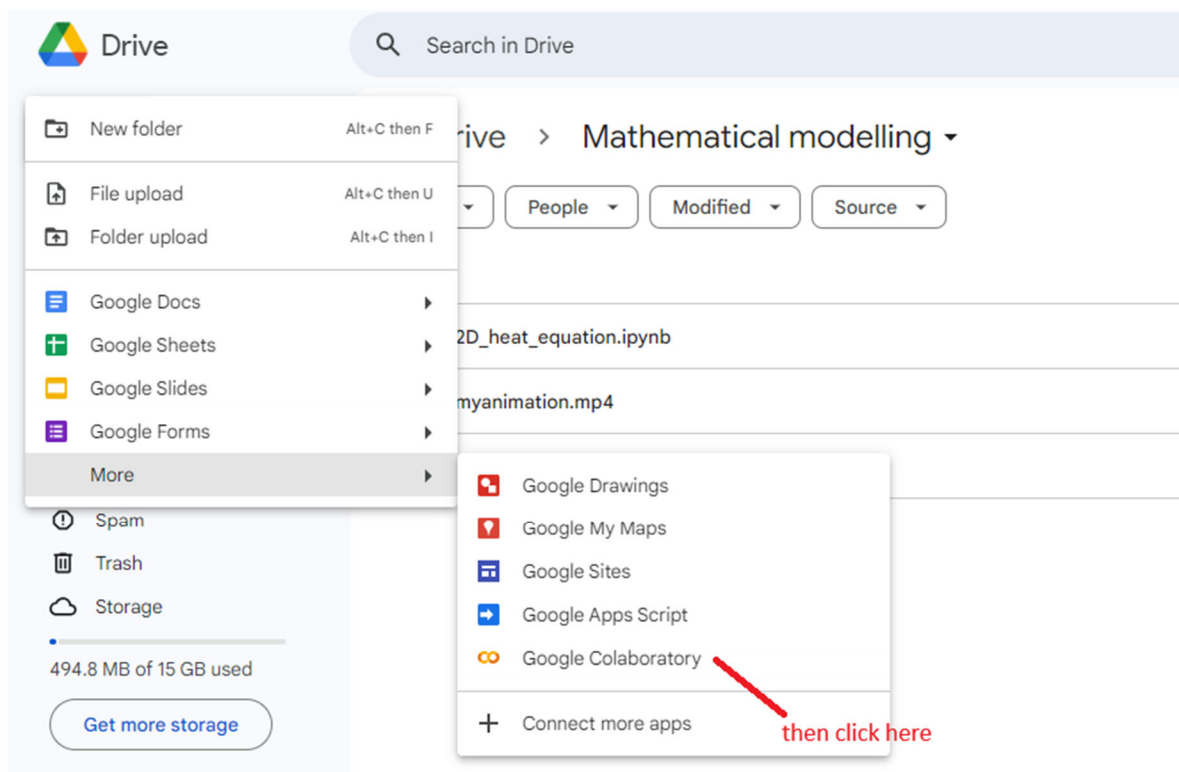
Drive

Search in Drive

New folder Alt+C then F

File upload Alt+C then U

Folder upload Alt+C then I

Google Docs

Google Sheets

Google Slides

Google Forms

More

rive > Mathematical modelling

People Modified Source

2D_heat_equation.ipynb

myanimation.mp4

Google Drawings

Google My Maps

Google Sites

Google Apps Script

Google Colaboratory

Connect more apps

then click here

Spam

Trash

Storage

494.8 MB of 15 GB used

Get more storage